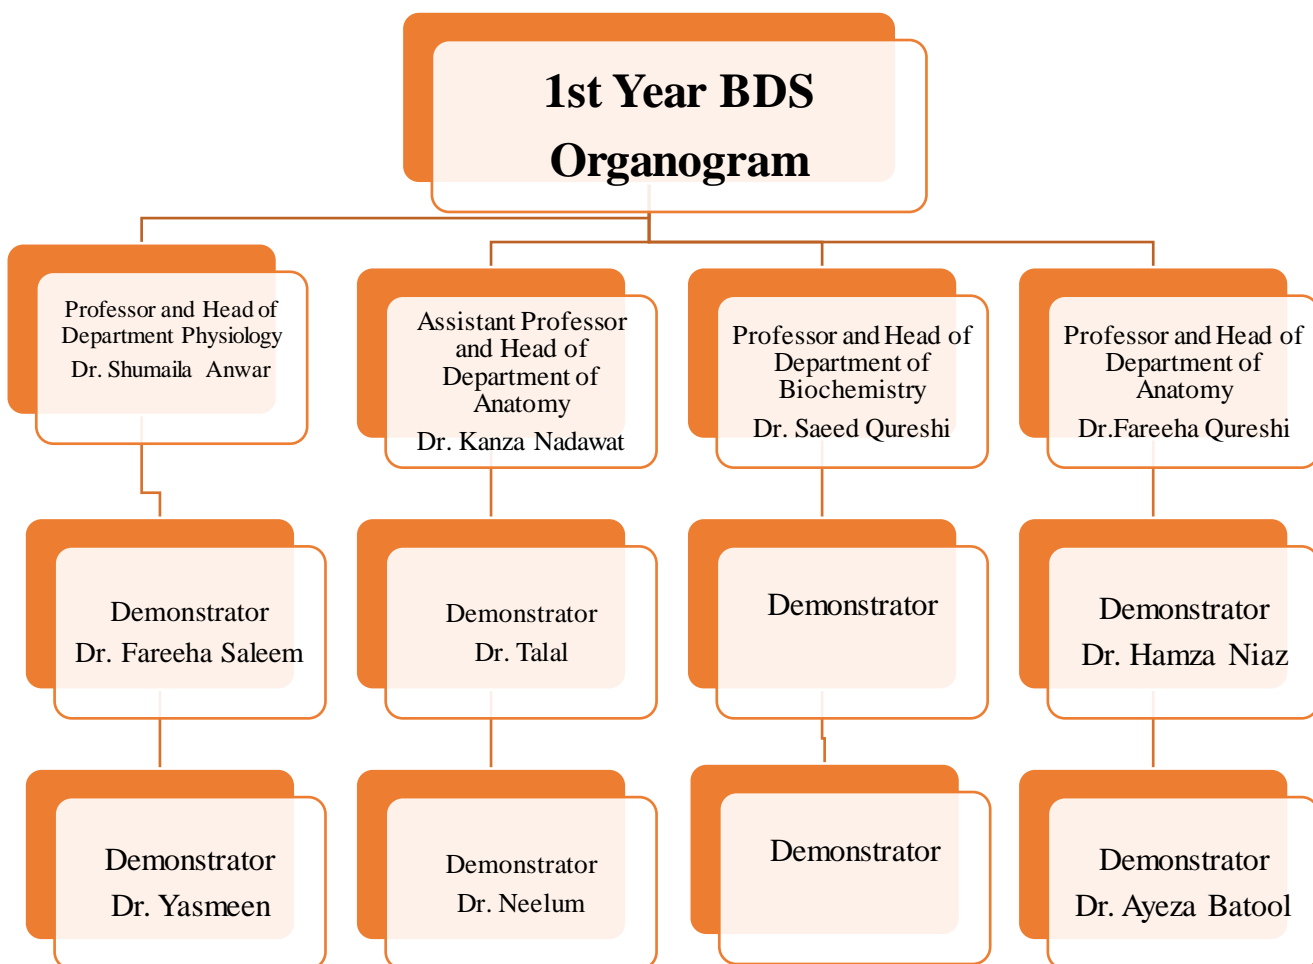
1st Year BDS Organogram

Professor and Head of Department Physiology
Dr. Shumaila Anwar

Assistant Professor and Head of Department of Anatomy
Dr. Kanza Nadawat

Professor and Head of Department of Biochemistry
Dr. Saeed Qureshi

Professor and Head of Department of Anatomy
Dr.Fareeha Qureshi

Demonstrator
Dr. Fareeha Saleem

Demonstrator
Dr. Talal

Demonstrator

Demonstrator
Dr. Hamza Niaz

Demonstrator
Dr. Yasmeen

Demonstrator
Dr. Neelum

Demonstrator

Demonstrator
Dr. Ayeza Batool